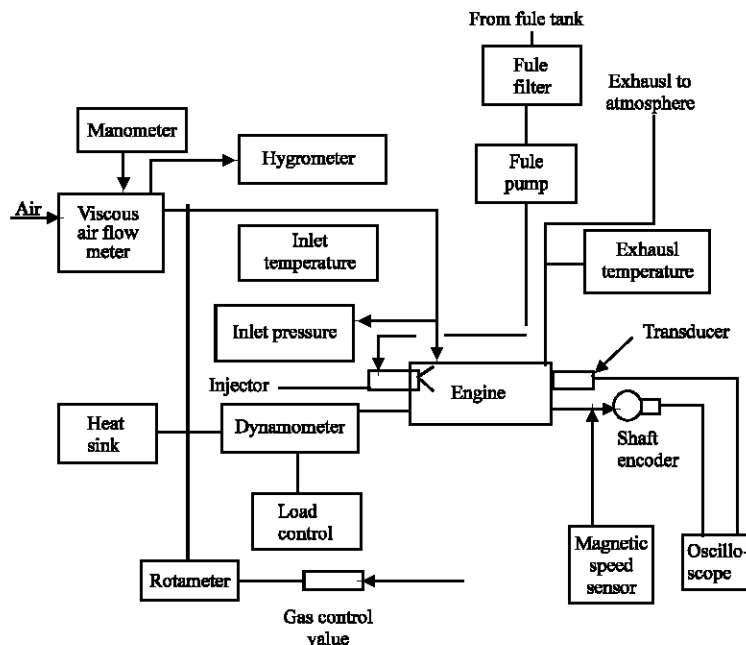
From fule tank

Fule filter

Exhausl to atmosphere

Manometer

Hygrometer

Fule pump

Air

Viscous air flow meter

Inlet temperature

Exhausl temperature

Inlet pressure

Transducer

Injector

Engine

Heat sink

Dynamometer

Shaft encoder

Load control

Magnetic speed sensor

Oscilloscope

Rotameter

Gas control value